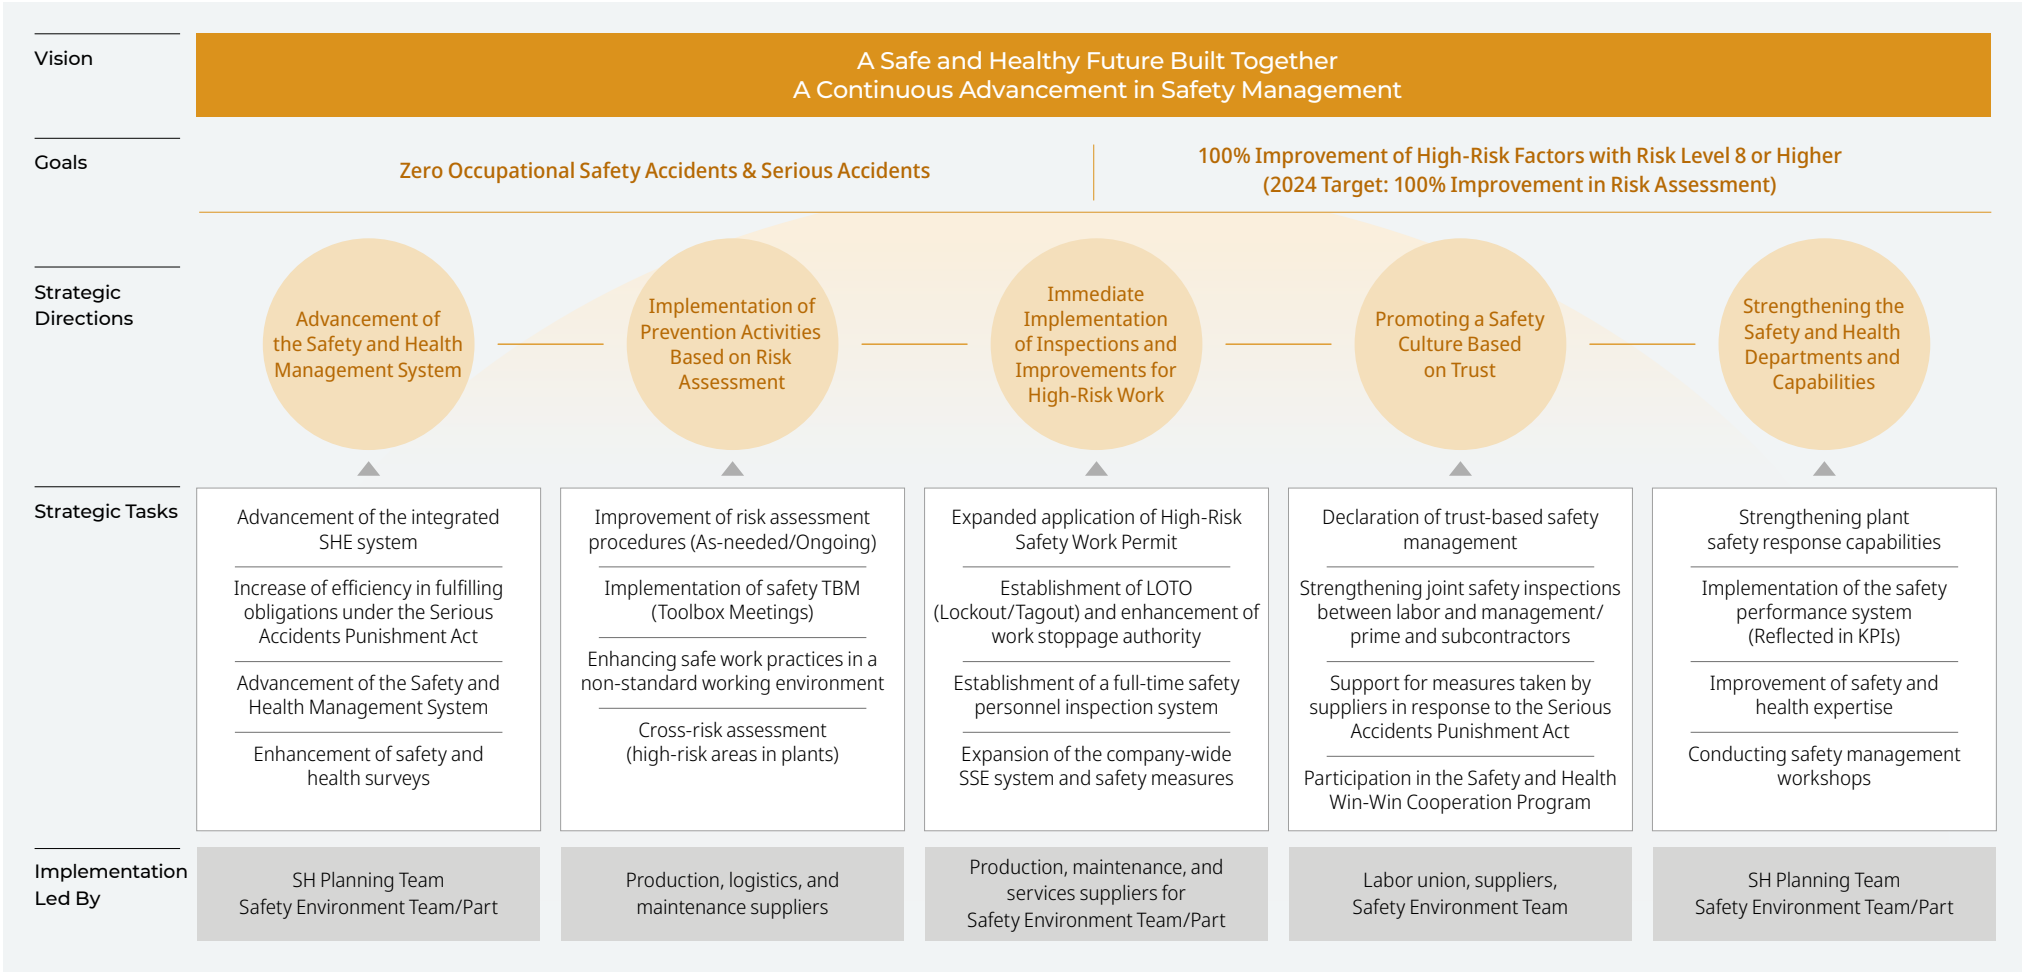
Vision

A Safe and Healthy Future Built Together
A Continuous Advancement in Safety Management

Goals

Zero Occupational Safety Accidents & Serious Accidents

100% Improvement of High-Risk Factors with Risk Level 8 or Higher
(2024 Target: 100% Improvement in Risk Assessment)

Strategic Directions

Advancement of the Safety and Health Management System

Implementation of Prevention Activities Based on Risk Assessment

Immediate Implementation of Inspections and Improvements for High-Risk Work

Promoting a Safety Culture Based on Trust

Strengthening the Safety and Health Departments and Capabilities

Strategic Tasks

Advancement of the integrated SHE system

Increase of efficiency in fulfilling obligations under the Serious Accidents Punishment Act

Advancement of the Safety and Health Management System

Enhancement of safety and health surveys

Improvement of risk assessment procedures (As-needed/Ongoing)

Implementation of safety TBM (Toolbox Meetings)

Enhancing safe work practices in a non-standard working environment

Cross-risk assessment (high-risk areas in plants)

Expanded application of High-Risk Safety Work Permit

Establishment of LOTO (Lockout/Tagout) and enhancement of work stoppage authority

Establishment of a full-time safety personnel inspection system

Expansion of the company-wide SSE system and safety measures

Declaration of trust-based safety management

Strengthening joint safety inspections between labor and management/ prime and subcontractors

Support for measures taken by suppliers in response to the Serious Accidents Punishment Act

Participation in the Safety and Health Win-Win Cooperation Program

Strengthening plant safety response capabilities

Implementation of the safety performance system (Reflected in KPIs)

Improvement of safety and health expertise

Conducting safety management workshops

Implementation Led By

SH Planning Team
Safety Environment Team/Part

Production, logistics, and maintenance suppliers

Production, maintenance, and services suppliers for Safety Environment Team/Part

Labor union, suppliers, Safety Environment Team

SH Planning Team
Safety Environment Team/Part